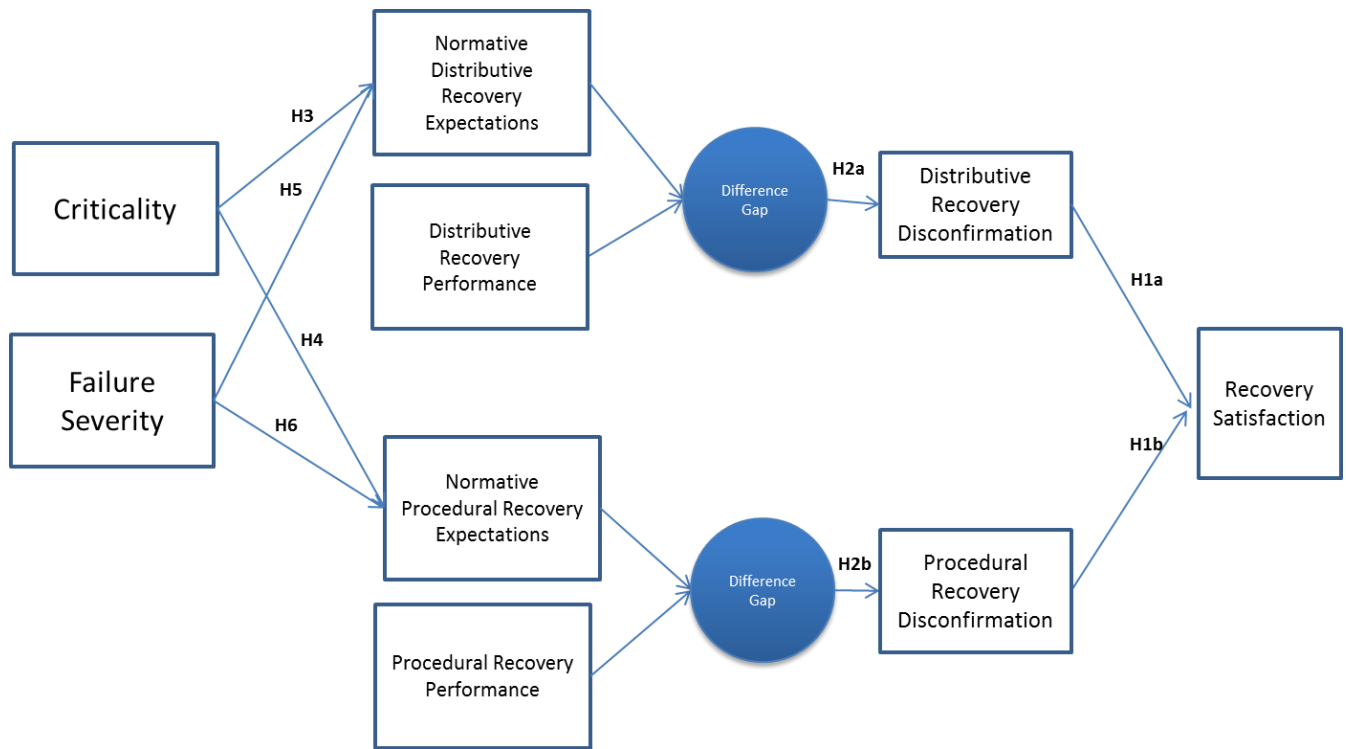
Criticality

Failure Severity

H3

H5

H4

H6

Normative Distributive Recovery Expectations

Distributive Recovery Performance

Normative Procedural Recovery Expectations

Procedural Recovery Performance

Difference Gap

Difference Gap

H2a

H2b

Distributive Recovery Disconfirmation

Procedural Recovery Disconfirmation

H1a

H1b

Recovery Satisfaction